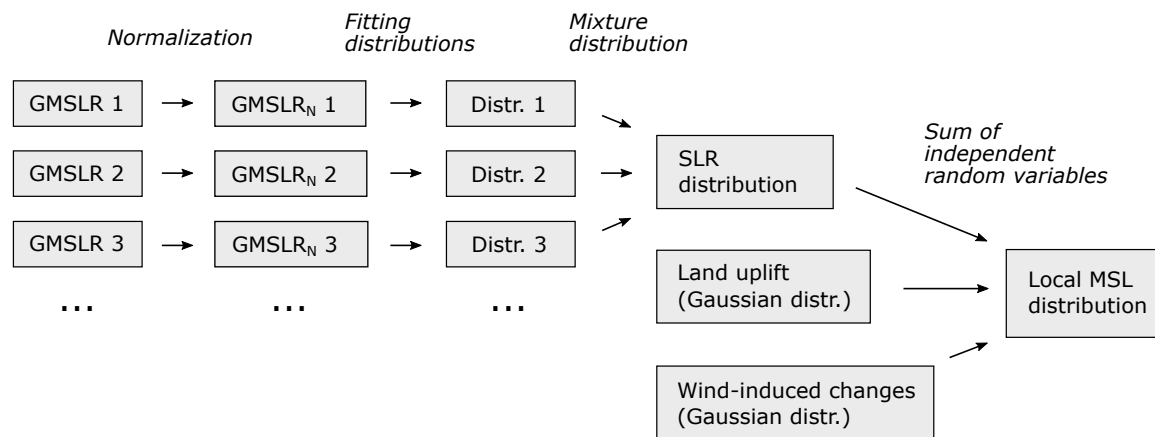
Normalization

Fitting distributions

Mixture distribution

GMSLR 1

GMSLR$_N$ 1

Distr. 1

GMSLR 2

GMSLR$_N$ 2

Distr. 2

GMSLR 3

GMSLR$_N$ 3

Distr. 3

...

...

...

SLR distribution

Sum of independent random variables

Land uplift (Gaussian distr.)

Local MSL distribution

Wind-induced changes (Gaussian distr.)